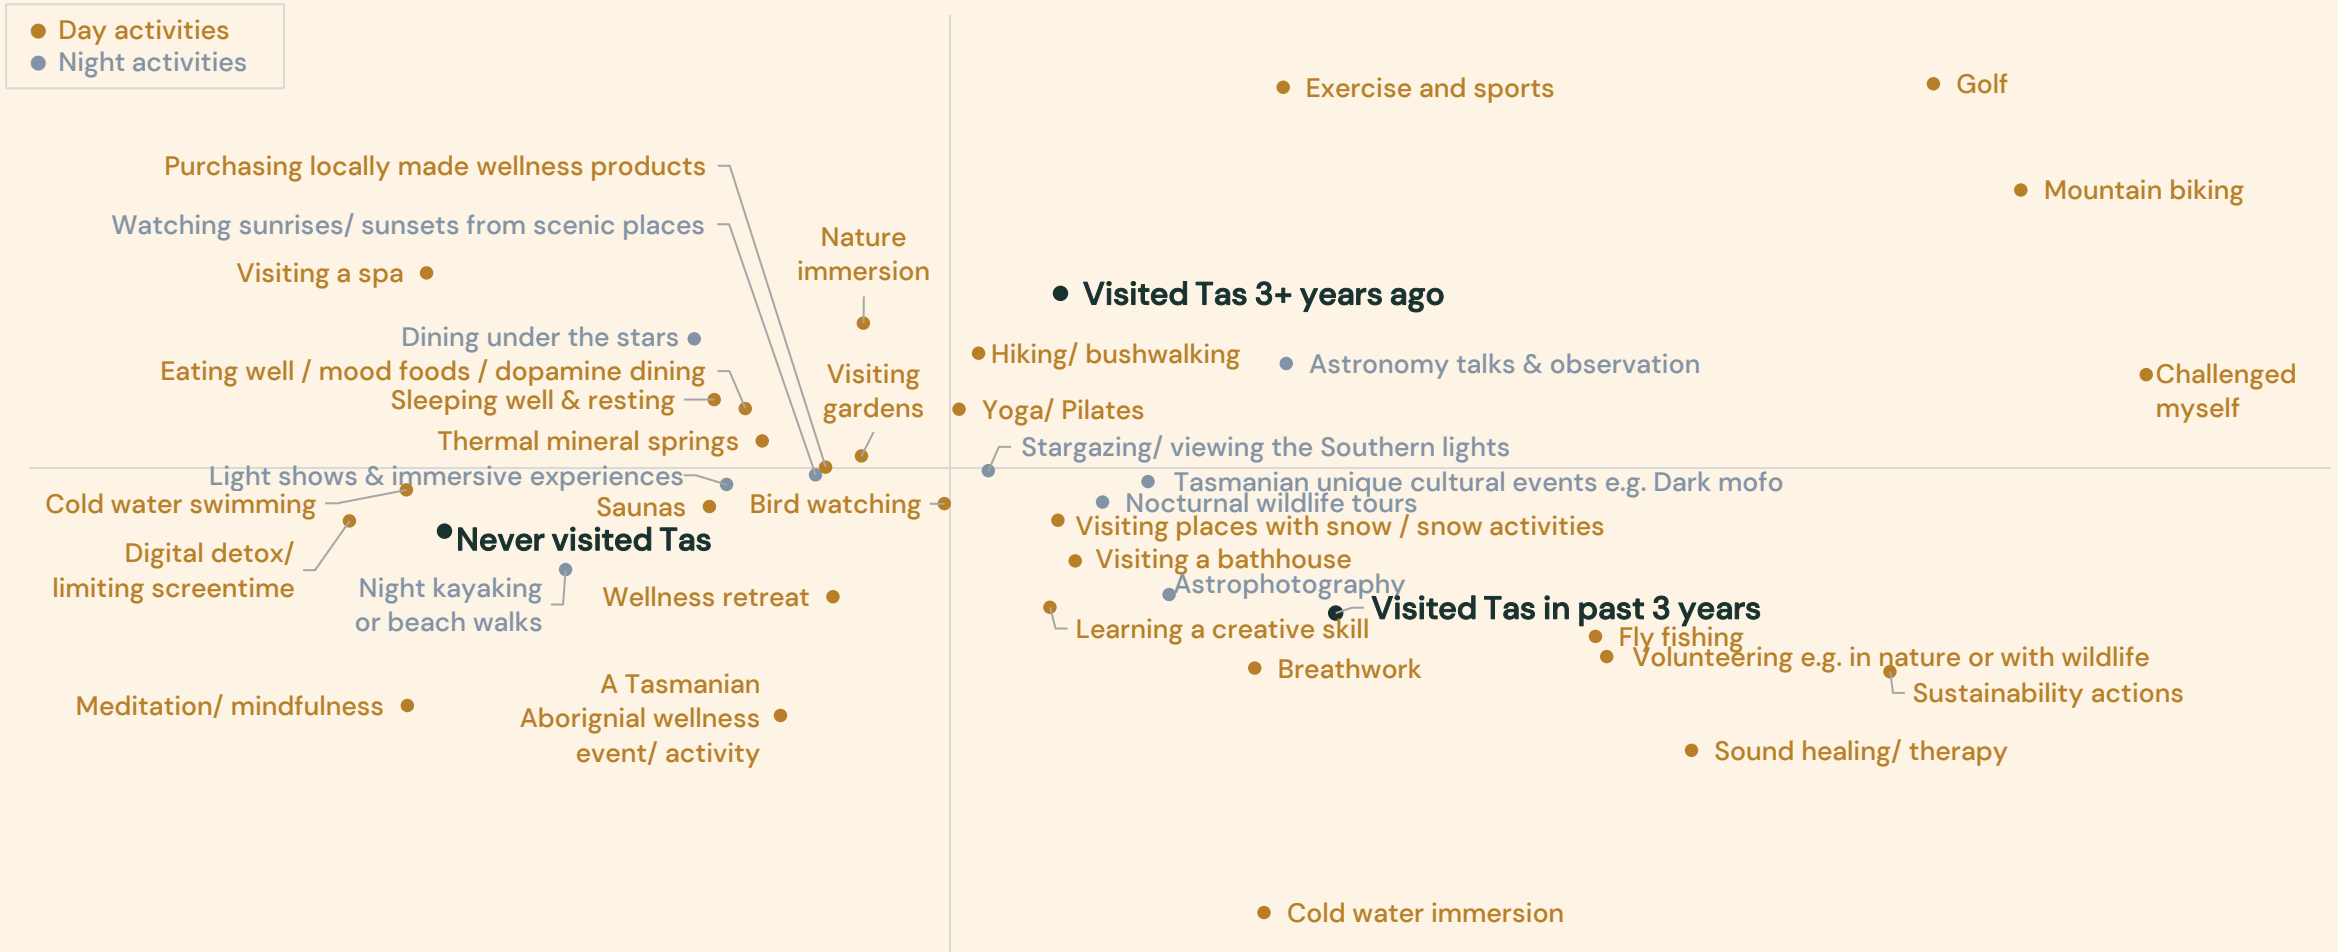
Day activities
Night activities

Exercise and sports
Golf
Mountain biking
Purchasing locally made wellness products
Watching sunrises/ sunsets from scenic places
Nature immersion
Visiting a spa
Visited Tas 3+ years ago
Dining under the stars
Eating well / mood foods / dopamine dining
Sleeping well & resting
Hiking/ bushwalking
Astronomy talks & observation
Visiting gardens
Challenged myself
Yoga/ Pilates
Thermal mineral springs
Stargazing/ viewing the Southern lights
Light shows & immersive experiences
Tasmanian unique cultural events e.g. Dark mofo
Cold water swimming
Saunas
Bird watching
Nocturnal wildlife tours
Visiting places with snow / snow activities
Never visited Tas
Digital detox/ limiting screentime
Visiting a bathhouse
Night kayaking or beach walks
Astrophotography
Wellness retreat
Visited Tas in past 3 years
Learning a creative skill
Fly fishing
Volunteering e.g. in nature or with wildlife
Breathwork
Sustainability actions
A Tasmanian Aborignial wellness event/ activity
Meditation/ mindfulness
Sound healing/ therapy
Cold water immersion